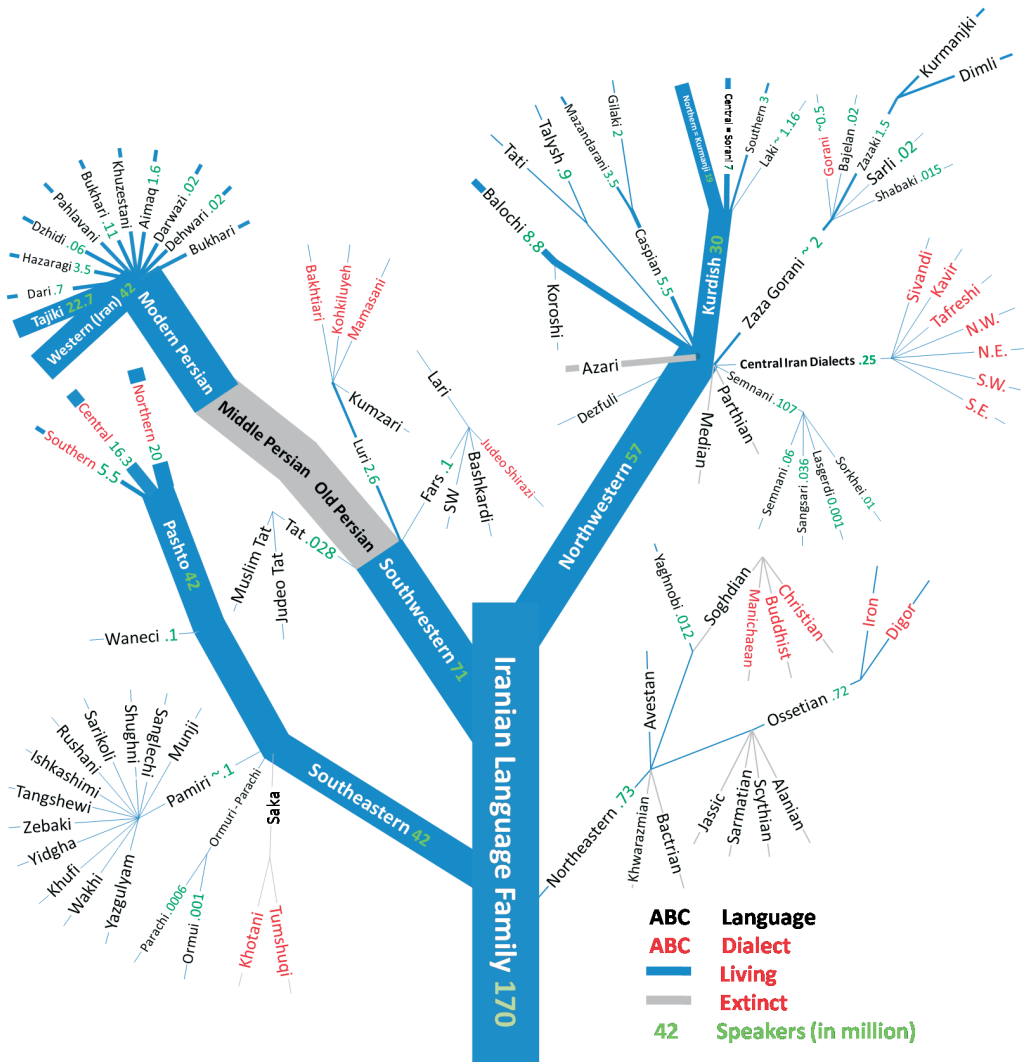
Iranian Language Family 170

Southeastern 42
Pashto 42
Central 16.3
Northern 20
Southern 5.5
Waneci .1
Pamiri ~.1
Sarikoli
Shughni
Sanglechi
Munji
Rushani
Ishkashimi
Tangshewi
Zebaki
Yidgha
Khufi
Wakhi
Yazgulyam
Ormuri - Parachi
Parachi .0006
Ormui .001
Saka
Khotani
Tumshuqi

Southwestern 71
Old Persian
Middle Persian
Modern Persian
Western (Iran) 42
Tajiki 22.7
Dari .7
Hazaragi 3.5
Dzhidi .06
Pahlavani
Bukhari .11
Khuzestani
Aimaq 1.6
Darwazi .02
Dehwari .02
Bukhari
Tat .028
Muslim Tat
Judeo Tat
Luri 2.6
Kumzari
Bakhtiari
Kohkiluyeh
Mamasani
Fars .1
SW
Bashkardi
Judeo Shirazi
Lari

Northwestern 57
Kurdish 30
Northern = Kurmanji 15
Central = Sorani 7
Southern 3
Laki ~1.16
Balochi 8.8
Koroshi
Tati
Talysh .9
Mazandarani 3.5
Gilaki 2
Caspian 5.5
Azari
Dezfuli
Median
Parthian
Zaza Gorani ~2
Gorani ~0.5
Bajelan .02
Zazaki 1.5
Sarli .02
Shabaki .015
Kurmanji
Dimli
Central Iran Dialects .25
Sivandi
Kavir
Tafreshi
N.W.
N.E.
S.W.
S.E.
Semnani .107
Semnani .06
Sangsari .036
Lasgerdi 0.001
Sorkhei .01

Northeastern .73
Yaghnobi .012
Soghdian
Manichaean
Buddhist
Christian
Avestan
Ossetian .72
Iron
Digor
Khwarazmian
Bactrian
Jassic
Sarmatian
Scythian
Alanian

ABC Language
ABC Dialect
Living
Extinct
42 Speakers (in million)